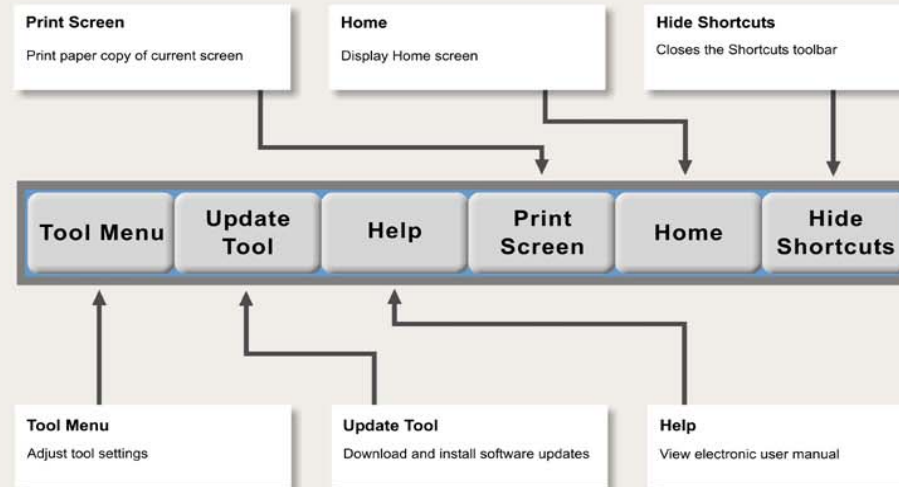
Print Screen
Print paper copy of current screen

Home
Display Home screen

Hide Shortcuts
Closes the Shortcuts toolbar

Tool Menu

Update Tool

Help

Print Screen

Home

Hide Shortcuts

Tool Menu
Adjust tool settings

Update Tool
Download and install software updates

Help
View electronic user manual